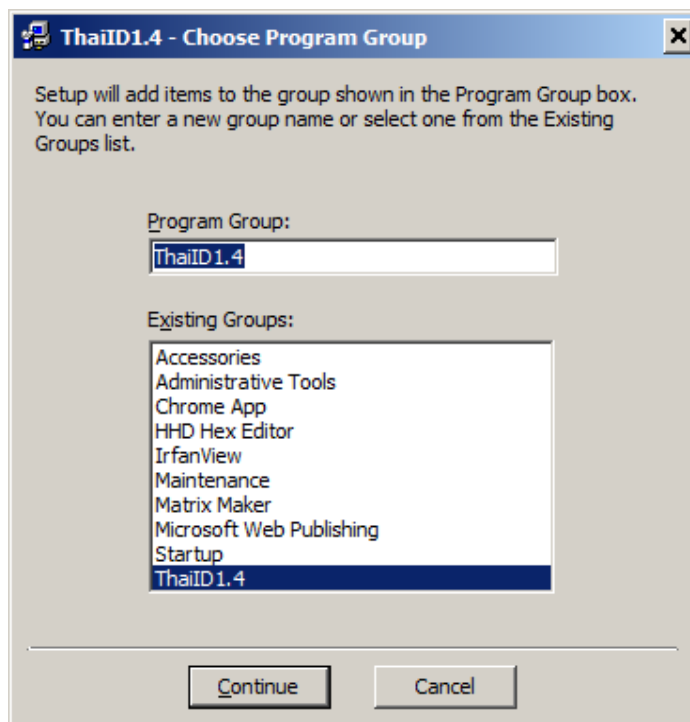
ThaiID1.4 - Choose Program Group

Setup will add items to the group shown in the Program Group box. You can enter a new group name or select one from the Existing Groups list.

Program Group:

ThaiID1.4

Existing Groups:

Accessories
Administrative Tools
Chrome App
HHD Hex Editor
IrfanView
Maintenance
Matrix Maker
Microsoft Web Publishing
Startup
ThaiID1.4

Continue

Cancel